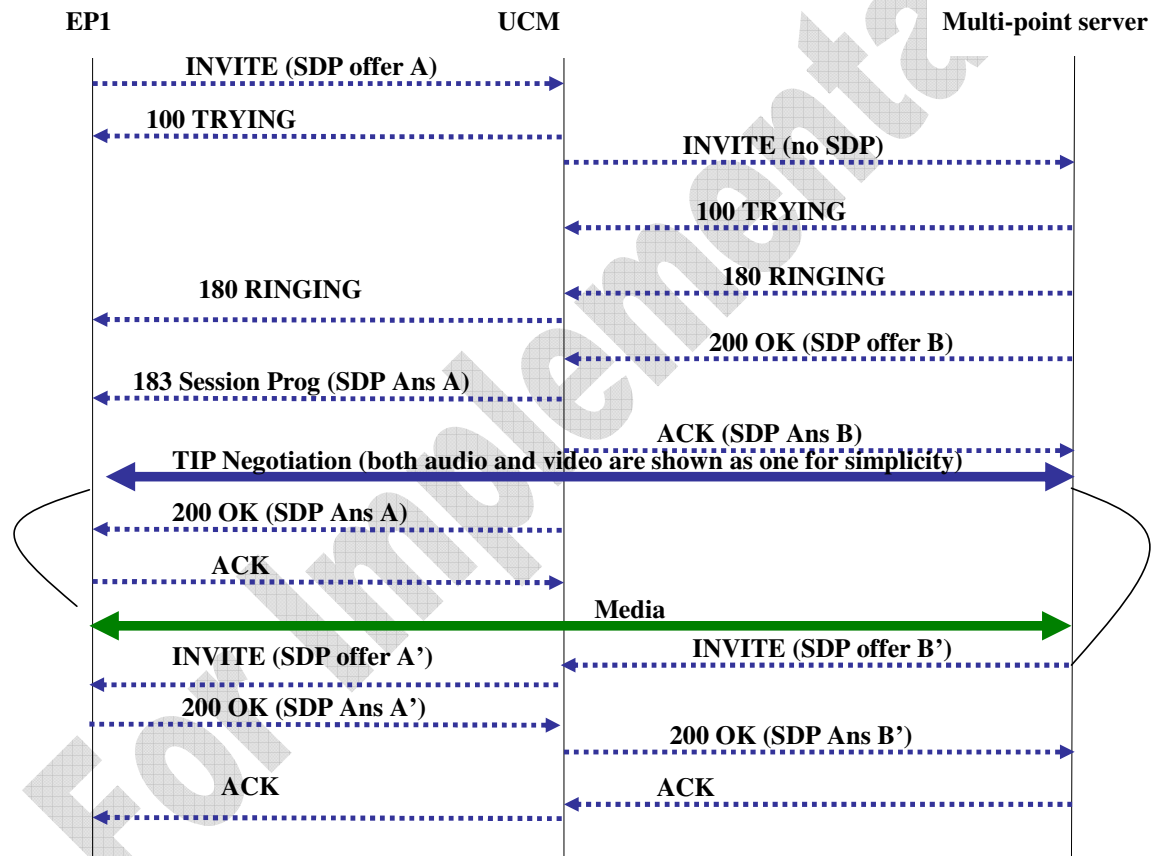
EP1

UCM

Multi-point server

INVITE (SDP offer A)

100 TRYING

INVITE (no SDP)

100 TRYING

180 RINGING

180 RINGING

200 OK (SDP offer B)

183 Session Prog (SDP Ans A)

ACK (SDP Ans B)

TIP Negotiation (both audio and video are shown as one for simplicity)

200 OK (SDP Ans A)

ACK

Media

INVITE (SDP offer A')

INVITE (SDP offer B')

200 OK (SDP Ans A')

200 OK (SDP Ans B')

ACK

ACK

For Implementa